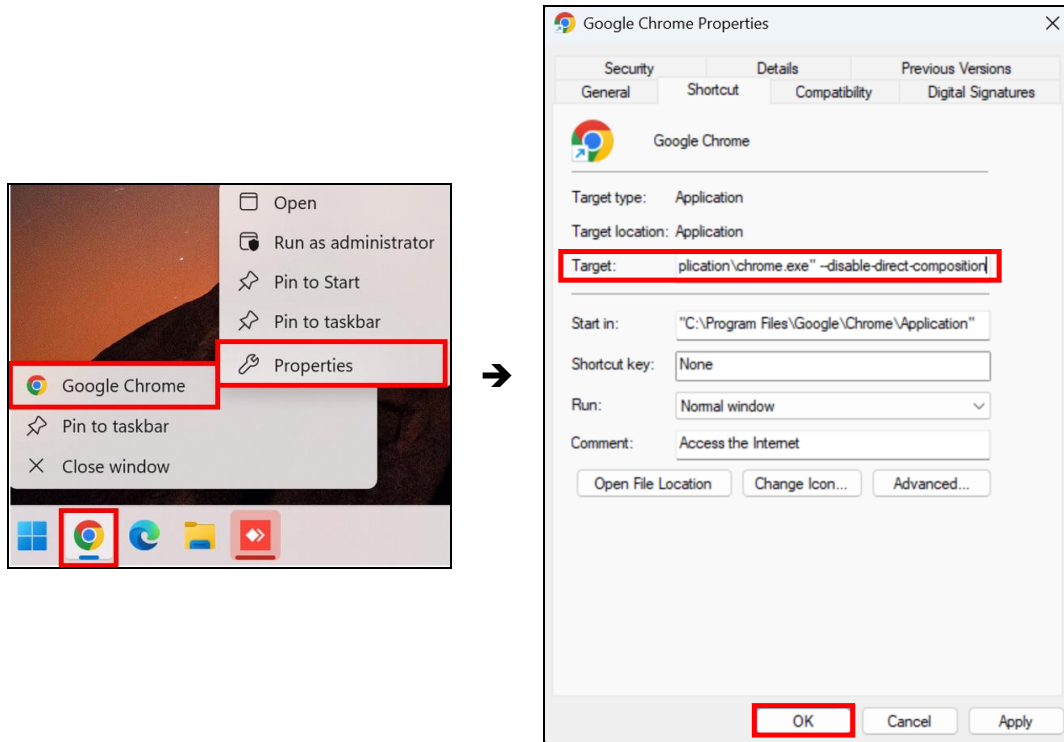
Open
Run as administrator
Pin to Start
Pin to taskbar
Properties
Google Chrome
Pin to taskbar
Close window

Google Chrome Properties

Security | Details | Previous Versions
General | Shortcut | Compatibility | Digital Signatures

Google Chrome

Target type: Application
Target location: Application
Target: plication\chrome.exe" --disable-direct-composition

Start in: "C:\Program Files\Google\Chrome\Application"
Shortcut key: None
Run: Normal window
Comment: Access the Internet

Open File Location
Change Icon...
Advanced...

OK
Cancel
Apply